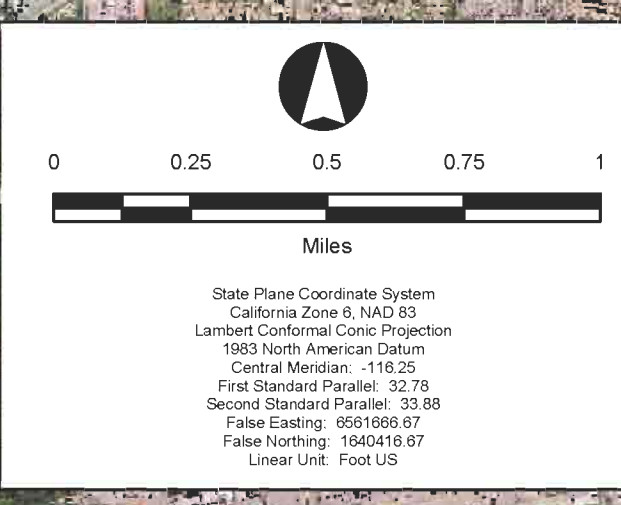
0 0.25 0.5 0.75 1

Miles

State Plane Coordinate System
California Zone 6, NAD 83
Lambert Conformal Conic Projection
1983 North American Datum
Central Meridian: -116.25
First Standard Parallel: 32.78
Second Standard Parallel: 33.88
False Easting: 6561666.67
False Northing: 1640416.67
Linear Unit: Foot US